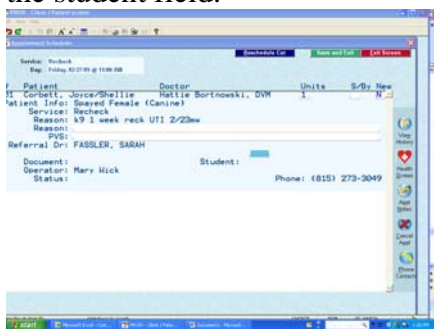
the student field.

Appointment Scheduler

Reschedule Cut | Save and Exit | Exit Screen

Service: Recheck
Day: Friday, 02/27/09 @ 11:00 AM

Patient | Doctor | Units | S/By | New
31 Corbett, Joyce/Shellie | Hattie Bortnowski, DVM | 1 | | N

Patient Info: Spayed Female (Canine)
Service: Recheck
Reason: k9 1 week reck UTI 2/23mw
Reason:
Reason:
PVS:
Referral Dr: FASSLER, SARAH

Document:
Student:
Operator: Mary Wick
Status:
Phone: (815) 273-3049

View History
Health Screen
Appt Notes
Cancel Appt
Phone Contacts

start